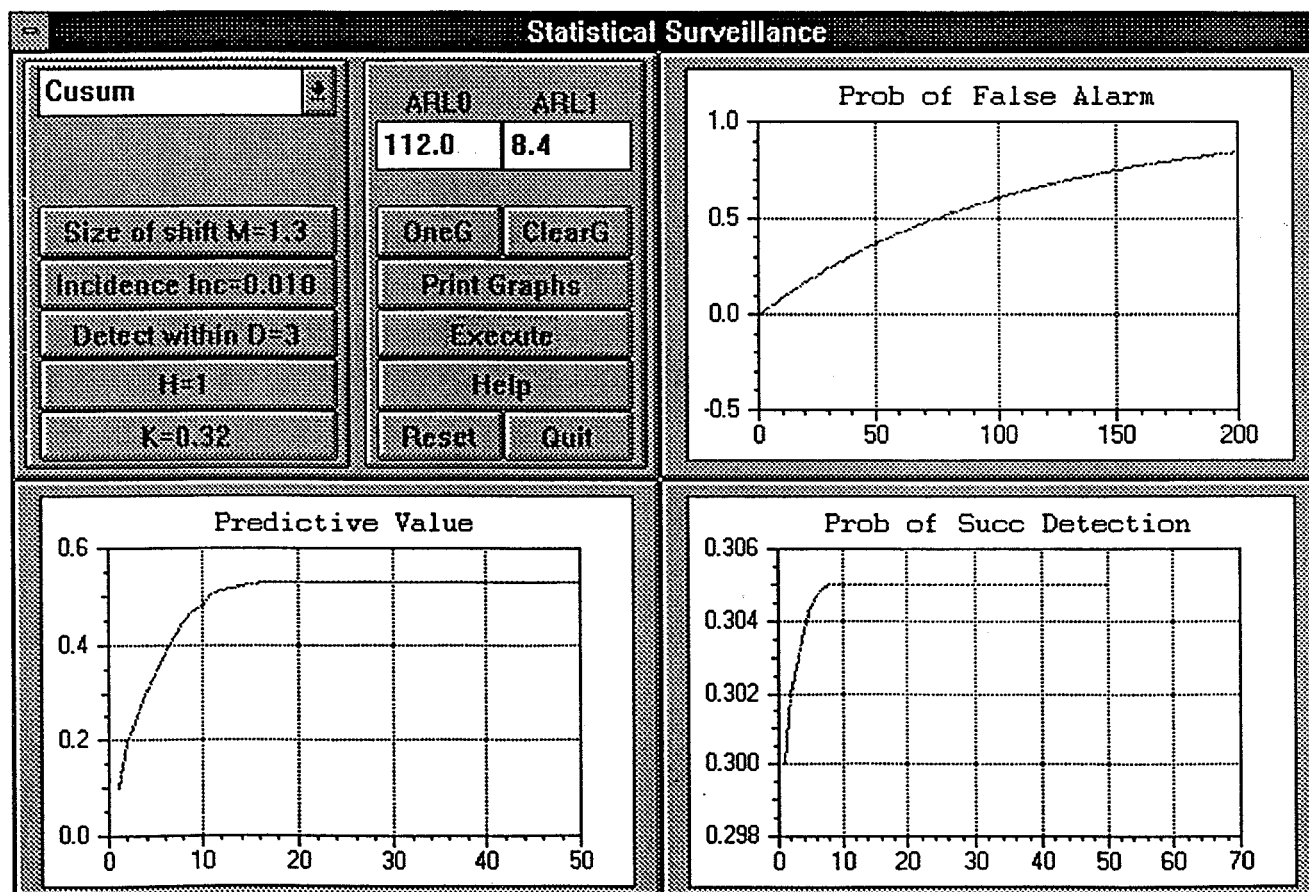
Statistical Surveillance

Cusum

Size of shift M=1.3

Incidence Inc=0.010

Detect within D=3

H=1

K=0.32

ARL0 ARL1

112.0 8.4

OneG ClearG

Print Graphs

Execute

Help

Reset Quit

Prob of False Alarm

1.0
0.5
0.0
-0.5

0 50 100 150 200

Predictive Value

0.6
0.4
0.2
0.0

0 10 20 30 40 50

Prob of Succ Detection

0.306
0.304
0.302
0.300
0.298

0 10 20 30 40 50 60 70